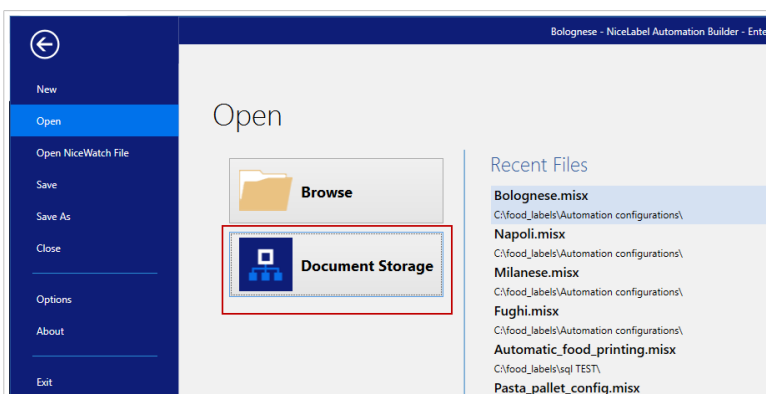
Bolognese - NiceLabel Automation Builder - Ente

New
Open
Open NiceWatch File
Save
Save As
Close
Options
About
Exit

Open

Browse
Document Storage

Recent Files
Bolognese.misx
C:\food_labels\Automation configurations\
Napoli.misx
C:\food_labels\Automation configurations\
Milanese.misx
C:\food_labels\Automation configurations\
Fughi.misx
C:\food_labels\Automation configurations\
Automatic_food_printing.misx
C:\food_labels\sql TEST\
Pasta_pallet_config.misx